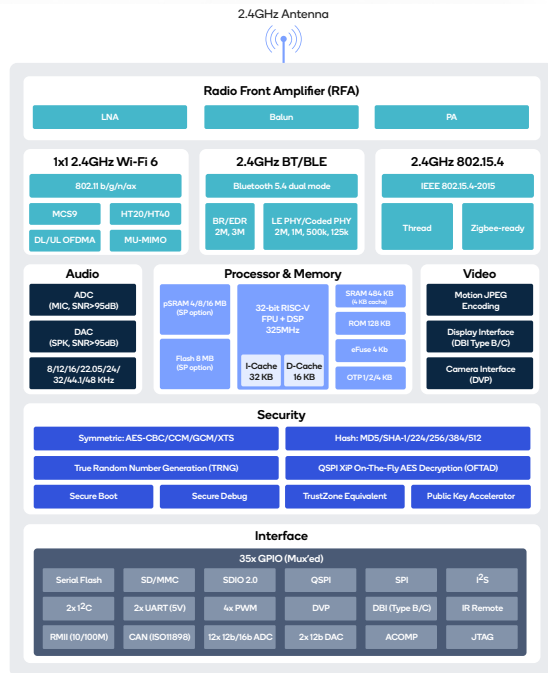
2.4GHz Antenna

Radio Front Amplifier (RFA)

LNA

Balun

PA

1x1 2.4GHz Wi-Fi 6

802.11 b/g/n/ax

MCS9

HT20/HT40

DL/UL OFDMA

MU-MIMO

2.4GHz BT/BLE

Bluetooth 5.4 dual mode

BR/EDR 2M, 3M

LE PHY/Coded PHY 2M, 1M, 500k, 125k

2.4GHz 802.15.4

IEEE 802.15.4-2015

Thread

Zigbee-ready

Audio

ADC (MIC, SNR>95dB)

DAC (SPK, SNR>95dB)

8/12/16/22.05/24/ 32/44.1/48 KHz

Processor & Memory

pSRAM 4/8/16 MB (SP option)

Flash 8 MB (SP option)

32-bit RISC-V FPU + DSP 325MHz

I-Cache 32 KB

D-Cache 16 KB

SRAM 484 KB (4 KB cache)

ROM 128 KB

eFuse 4 Kb

OTP 1/2/4 Kb

Video

Motion JPEG Encoding

Display Interface (DBI Type B/C)

Camera Interface (DVP)

Security

Symmetric: AES-CBC/CCM/GCM/XTS

Hash: MD5/SHA-1/224/256/384/512

True Random Number Generation (TRNG)

QSPI XiP On-The-Fly AES Decryption (OFTAD)

Secure Boot

Secure Debug

TrustZone Equivalent

Public Key Accelerator

Interface

35x GPIO (Mux'ed)

Serial Flash

SD/MMC

SDIO 2.0

QSPI

SPI

$I^2S$

2x $I^2C$

2x UART (5V)

4x PWM

DVP

DBI (Type B/C)

IR Remote

RMII (10/100M)

CAN (ISO11898)

12x 12b/16b ADC

2x 12b DAC

ACOMP

JTAG